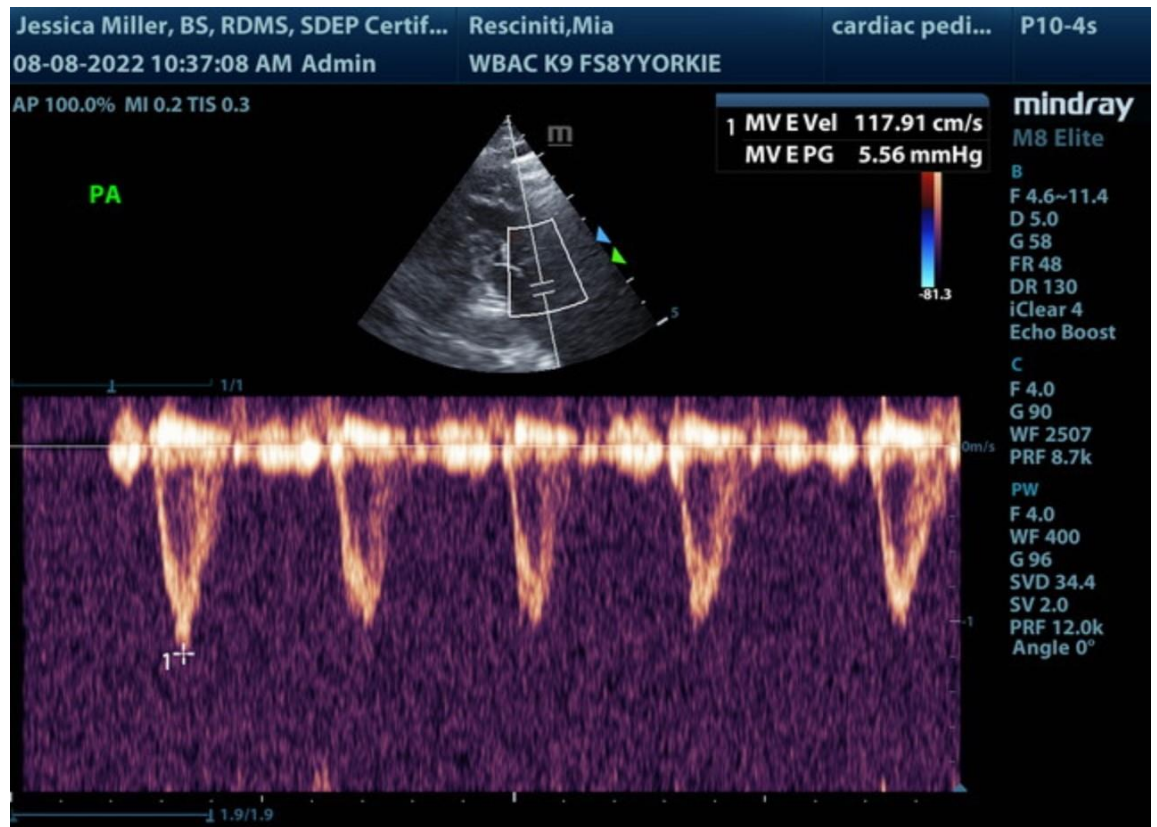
Jessica Miller, BS, RDMS, SDEP Certif... Resciniti,Mia cardiac pedi... P10-4s
08-08-2022 10:37:08 AM Admin WBAC K9 FS8YYORKIE

AP 100.0% MI 0.2 TIS 0.3

PA

m

| 1 | MV E Vel | 117.91 cm/s |
|---|---|---|
| | MV E PG | 5.56 mmHg |

mindray
M8 Elite

-81.3

5

B
F 4.6~11.4
D 5.0
G 58
FR 48
DR 130
iClear 4
Echo Boost

C
F 4.0
G 90
WF 2507
PRF 8.7k

PW
F 4.0
WF 400
G 96
SVD 34.4
SV 2.0
PRF 12.0k
Angle 0°

1/1

0m/s

-1

1

1.9/1.9